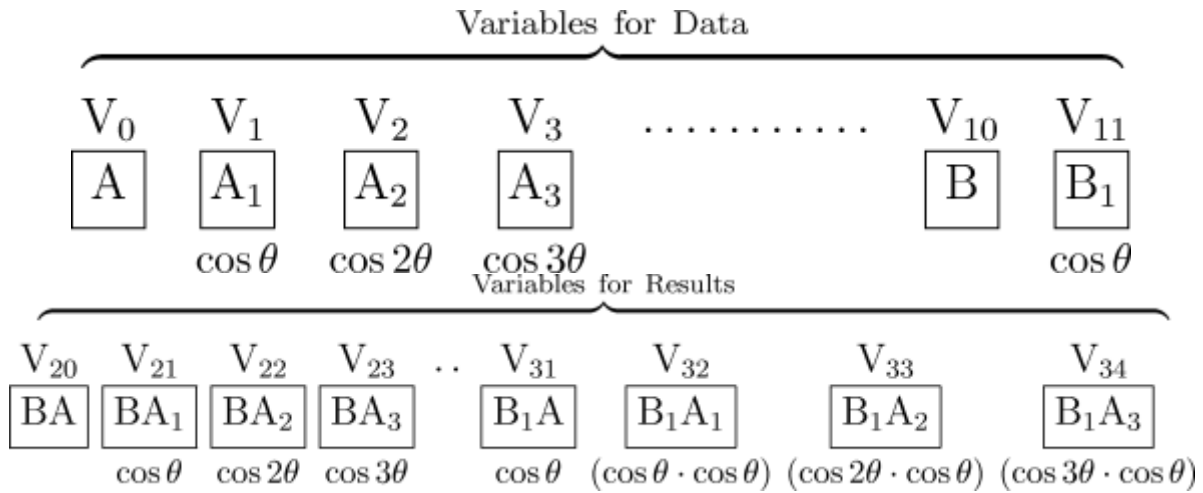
Variables for Data

$V_0$ $V_1$ $V_2$ $V_3$ . . . . . . . . . . . $V_{10}$ $V_{11}$

A $A_1$ $A_2$ $A_3$ B $B_1$

$\cos\theta$ $\cos 2\theta$ $\cos 3\theta$ $\cos\theta$

Variables for Results

$V_{20}$ $V_{21}$ $V_{22}$ $V_{23}$ . . $V_{31}$ $V_{32}$ $V_{33}$ $V_{34}$

BA $BA_1$ $BA_2$ $BA_3$ $B_1A$ $B_1A_1$ $B_1A_2$ $B_1A_3$

$\cos\theta$ $\cos 2\theta$ $\cos 3\theta$ $\cos\theta$ $(\cos\theta \cdot \cos\theta)$ $(\cos 2\theta \cdot \cos\theta)$ $(\cos 3\theta \cdot \cos\theta)$